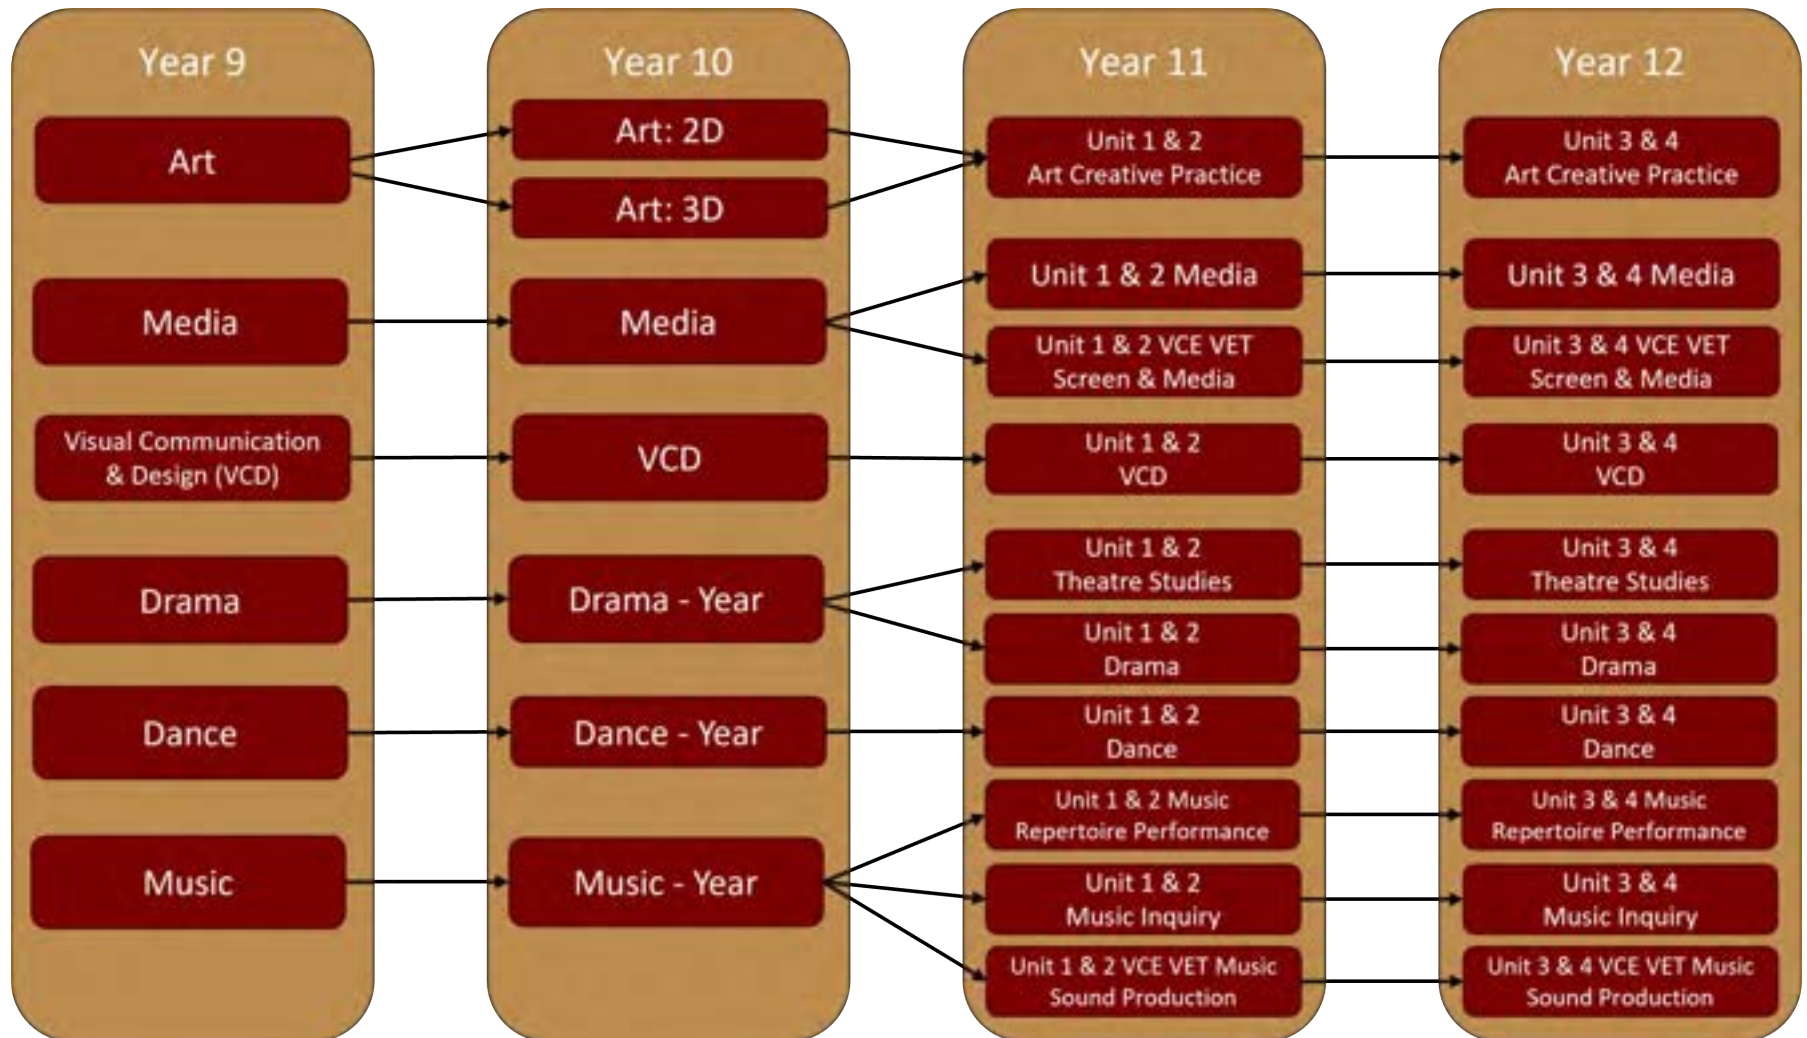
Year 9

Art

Media

Visual Communication & Design (VCD)

Drama

Dance

Music

Year 10

Art: 2D

Art: 3D

Media

VCD

Drama - Year

Dance - Year

Music - Year

Year 11

Unit 1 & 2 Art Creative Practice

Unit 1 & 2 Media

Unit 1 & 2 VCE VET Screen & Media

Unit 1 & 2 VCD

Unit 1 & 2 Theatre Studies

Unit 1 & 2 Drama

Unit 1 & 2 Dance

Unit 1 & 2 Music Repertoire Performance

Unit 1 & 2 Music Inquiry

Unit 1 & 2 VCE VET Music Sound Production

Year 12

Unit 3 & 4 Art Creative Practice

Unit 3 & 4 Media

Unit 3 & 4 VCE VET Screen & Media

Unit 3 & 4 VCD

Unit 3 & 4 Theatre Studies

Unit 3 & 4 Drama

Unit 3 & 4 Dance

Unit 3 & 4 Music Repertoire Performance

Unit 3 & 4 Music Inquiry

Unit 3 & 4 VCE VET Music Sound Production